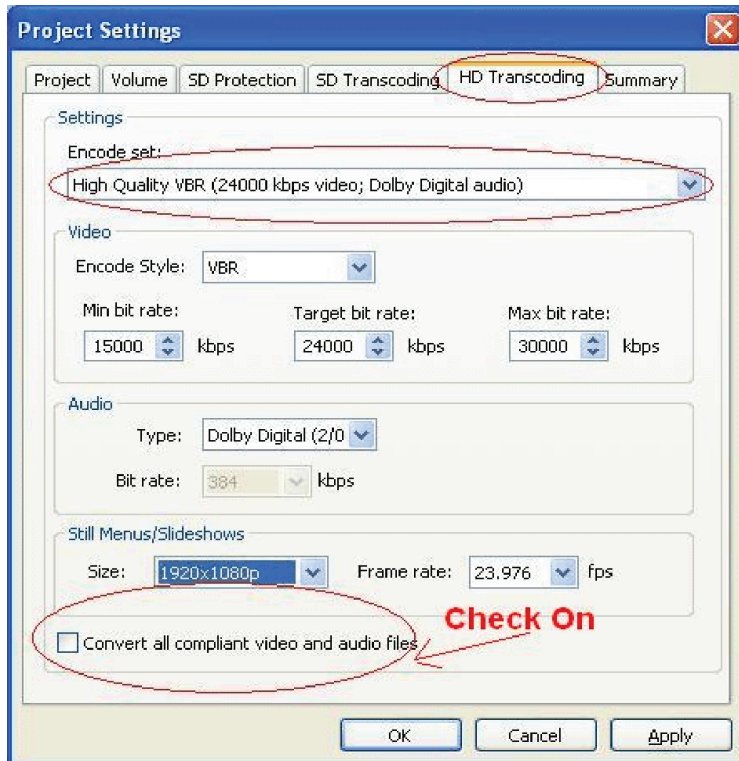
Project Settings

Project | Volume | SD Protection | SD Transcoding | HD Transcoding | Summary

Settings

Encode set:

High Quality VBR (24000 kbps video; Dolby Digital audio)

Video

Encode Style: VBR

Min bit rate: 15000 kbps

Target bit rate: 24000 kbps

Max bit rate: 30000 kbps

Audio

Type: Dolby Digital (2/0

Bit rate: 384 kbps

Still Menus/Slideshows

Size: 1920x1080p

Frame rate: 23.976 fps

Check On

Convert all compliant video and audio files

OK | Cancel | Apply